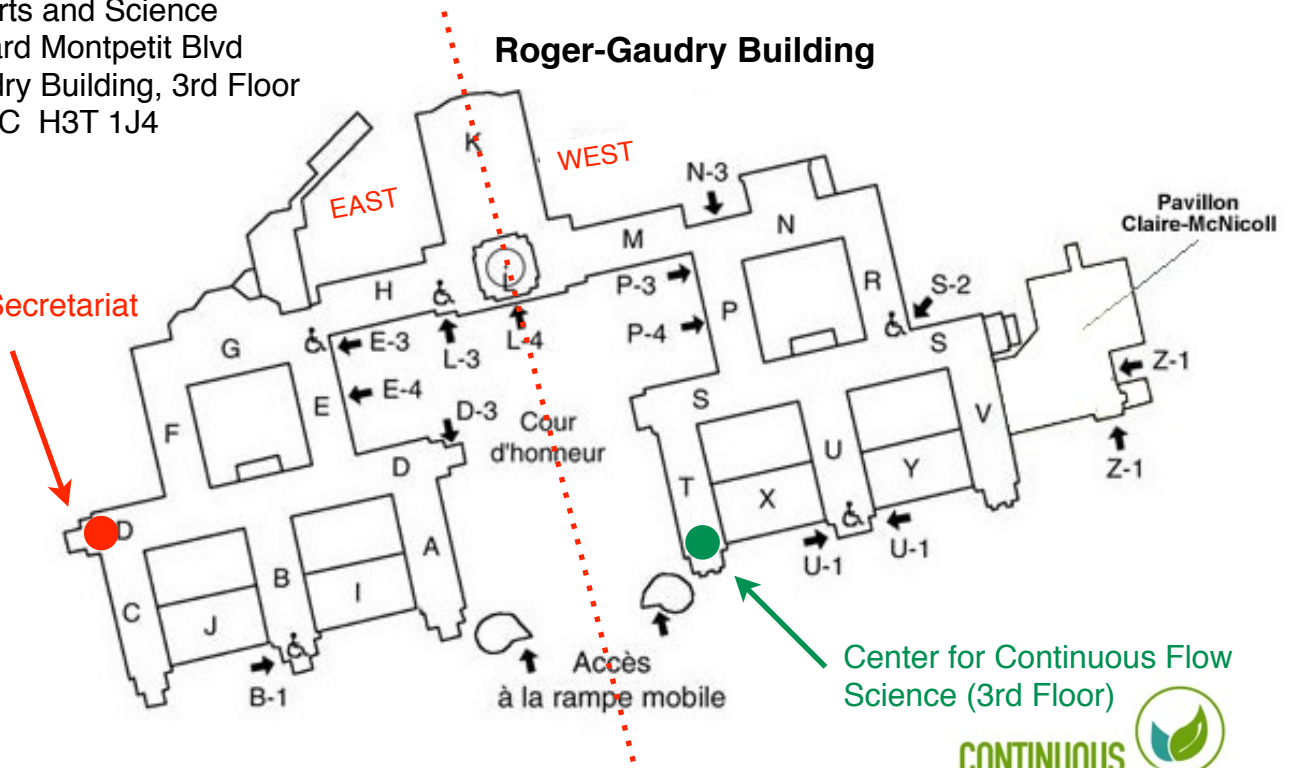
rts and Science
ard Montpetit Blvd
dry Building, 3rd Floor
C H3T 1J4

Roger-Gaudry Building

K
WEST
EAST
N-3
N
M
Pavillon Claire-McNicoll
Secretariat
H
L
P-3
R
S-2
G
E-3
L-3
L-4
P-4
P
S
Z-1
E-4
E
D-3
Cour d'honneur
S
V
F
D
U
Z-1
T
Y
X
D
A
U-1
U-1
B
C
I
J
B-1
Accès à la rampe mobile
Center for Continuous Flow Science (3rd Floor)
CONTINUOUS